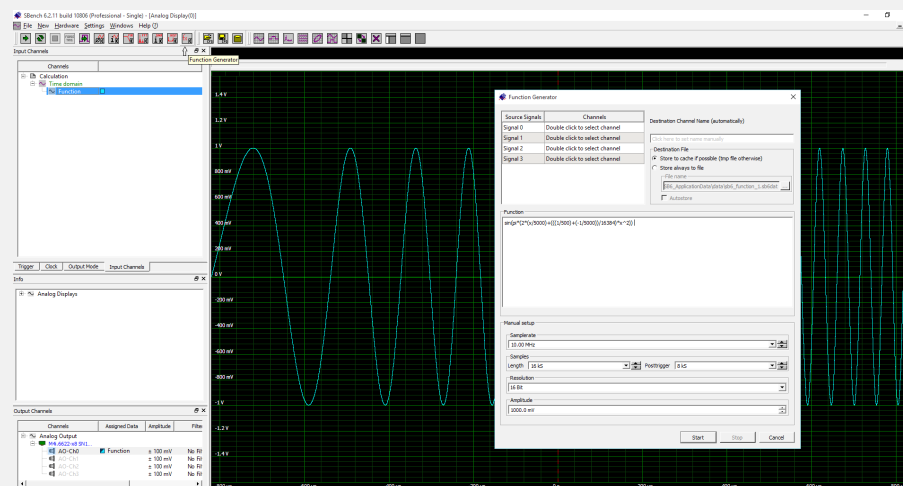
SBench 6.2.11 build 10806 (Professional - Single) - [Analog Display(0)]

File Edit Hardware Settings Windows Help (!)

Function Generator

Input Channels

Channels

Calculation
Time domain
Function

Trigger Clock Output Mode Input Channels

Info

Analog Displays

Output Channels

| Channels | Assigned Data | Amplitude | Filte |
|---|---|---|---|
| Analog Output | | | |
| M4i.6622-x8 SN1... | | | |
| AO-CN0 | Function | ± 100 mV | No Fil |
| AO-CN1 | | ± 100 mV | No Fil |
| AO-CN2 | | ± 100 mV | No Fil |
| AO-CN3 | | ± 100 mV | No Fil |

1.4 V
1.2 V
1 V
800 mV
600 mV
400 mV
200 mV
0 V
-200 mV
-400 mV
-600 mV
-800 mV
-1 V
-1.2 V
-1.4 V

Function Generator

| Source Signals | Channels |
|---|---|
| Signal 0 | Double click to select channel |
| Signal 1 | Double click to select channel |
| Signal 2 | Double click to select channel |
| Signal 3 | Double click to select channel |

Destination Channel Name (automatically)

Click here to set name manually

Destination File
Store to cache if possible (tmp file otherwise)
Store always to file
File name
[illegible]_ApplicationData\data\sb5_function_1.sbldat
Autostore

Function

sin(pi*(2*(x/5000)+(((1/500)+(-1/5000))/16384)*x^2))

Manual setup

Samplerate
10.00 MHz

Samples
Length 16 kS Posttrigger 8 kS

Resolution
16 Bit

Amplitude
1000.0 mV

Start Stop Cancel